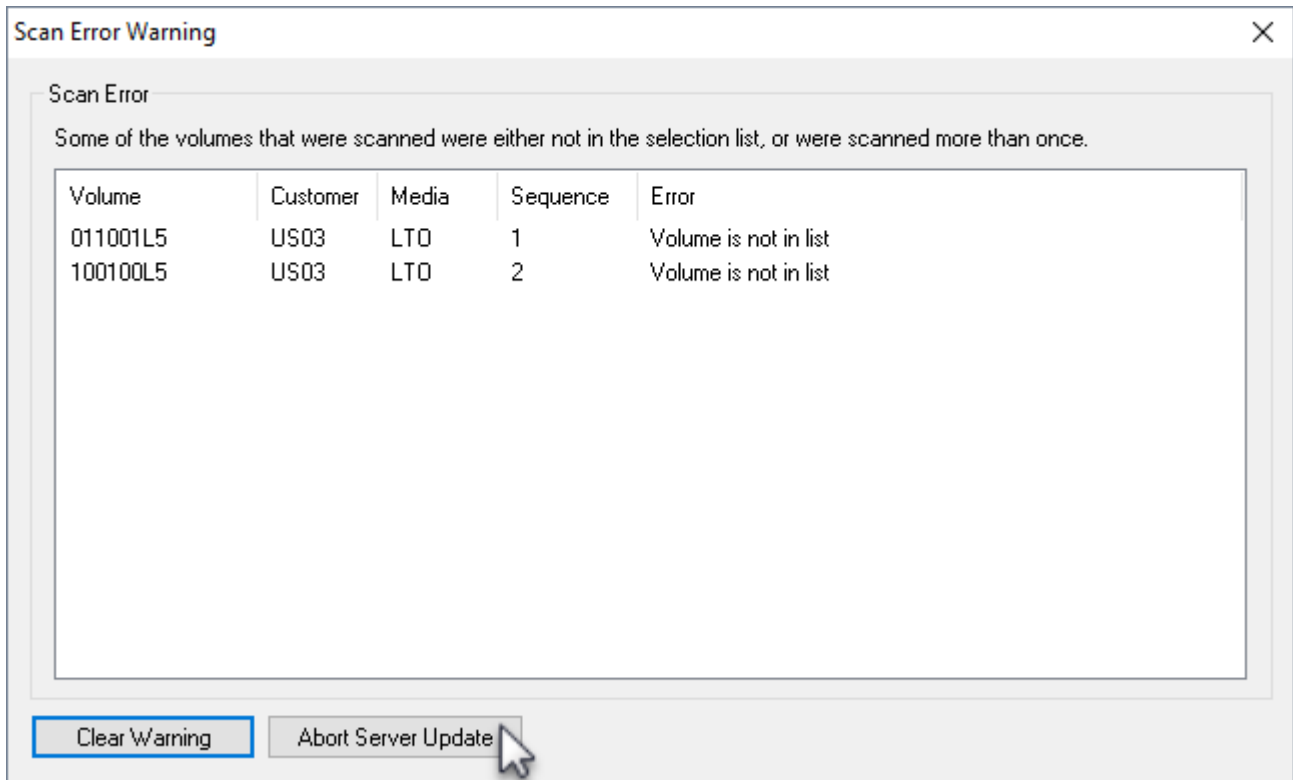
Scan Error Warning

×

Scan Error

Some of the volumes that were scanned were either not in the selection list, or were scanned more than once.

| Volume | Customer | Media | Sequence | Error |
|---|---|---|---|---|
| 011001L5 | US03 | LTO | 1 | Volume is not in list |
| 100100L5 | US03 | LTO | 2 | Volume is not in list |

Clear Warning

Abort Server Update